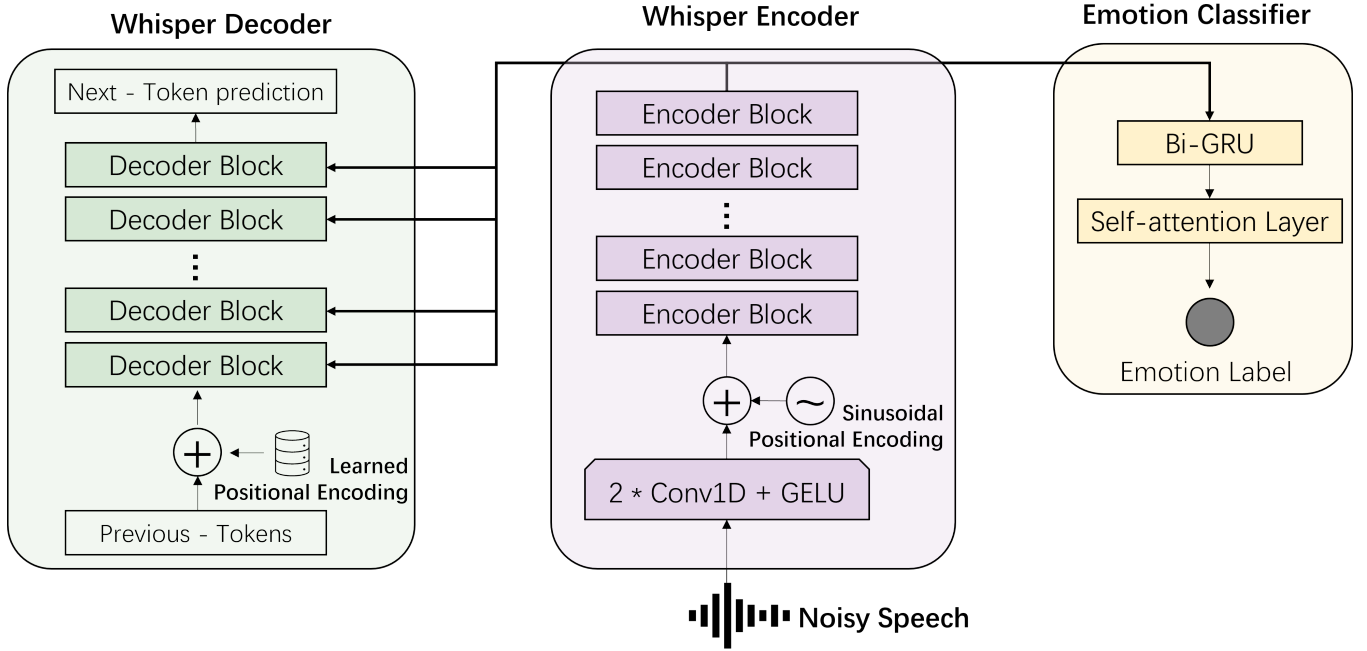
Whisper Decoder

Next - Token prediction

Decoder Block

Decoder Block

⋮

Decoder Block

Decoder Block

Learned Positional Encoding

Previous - Tokens

Whisper Encoder

Encoder Block

Encoder Block

⋮

Encoder Block

Encoder Block

Sinusoidal Positional Encoding

2 * Conv1D + GELU

Noisy Speech

Emotion Classifier

Bi-GRU

Self-attention Layer

Emotion Label